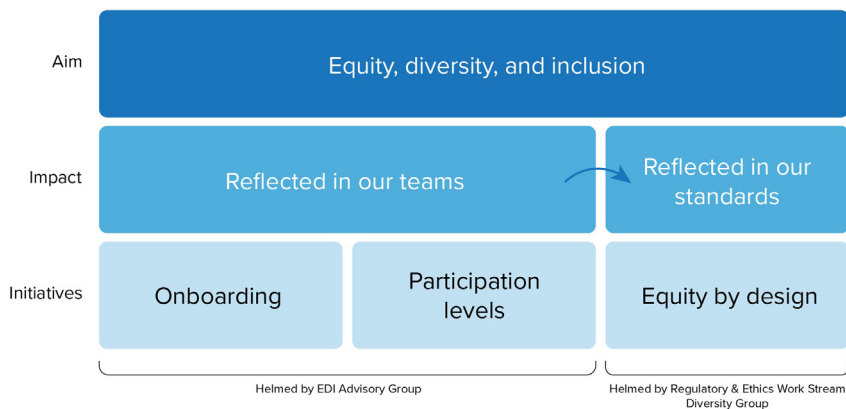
Aim

Equity, diversity, and inclusion

Impact

Reflected in our teams

Reflected in our standards

Initiatives

Onboarding

Participation levels

Equity by design

Helmed by EDI Advisory Group

Helmed by Regulatory & Ethics Work Stream Diversity Group